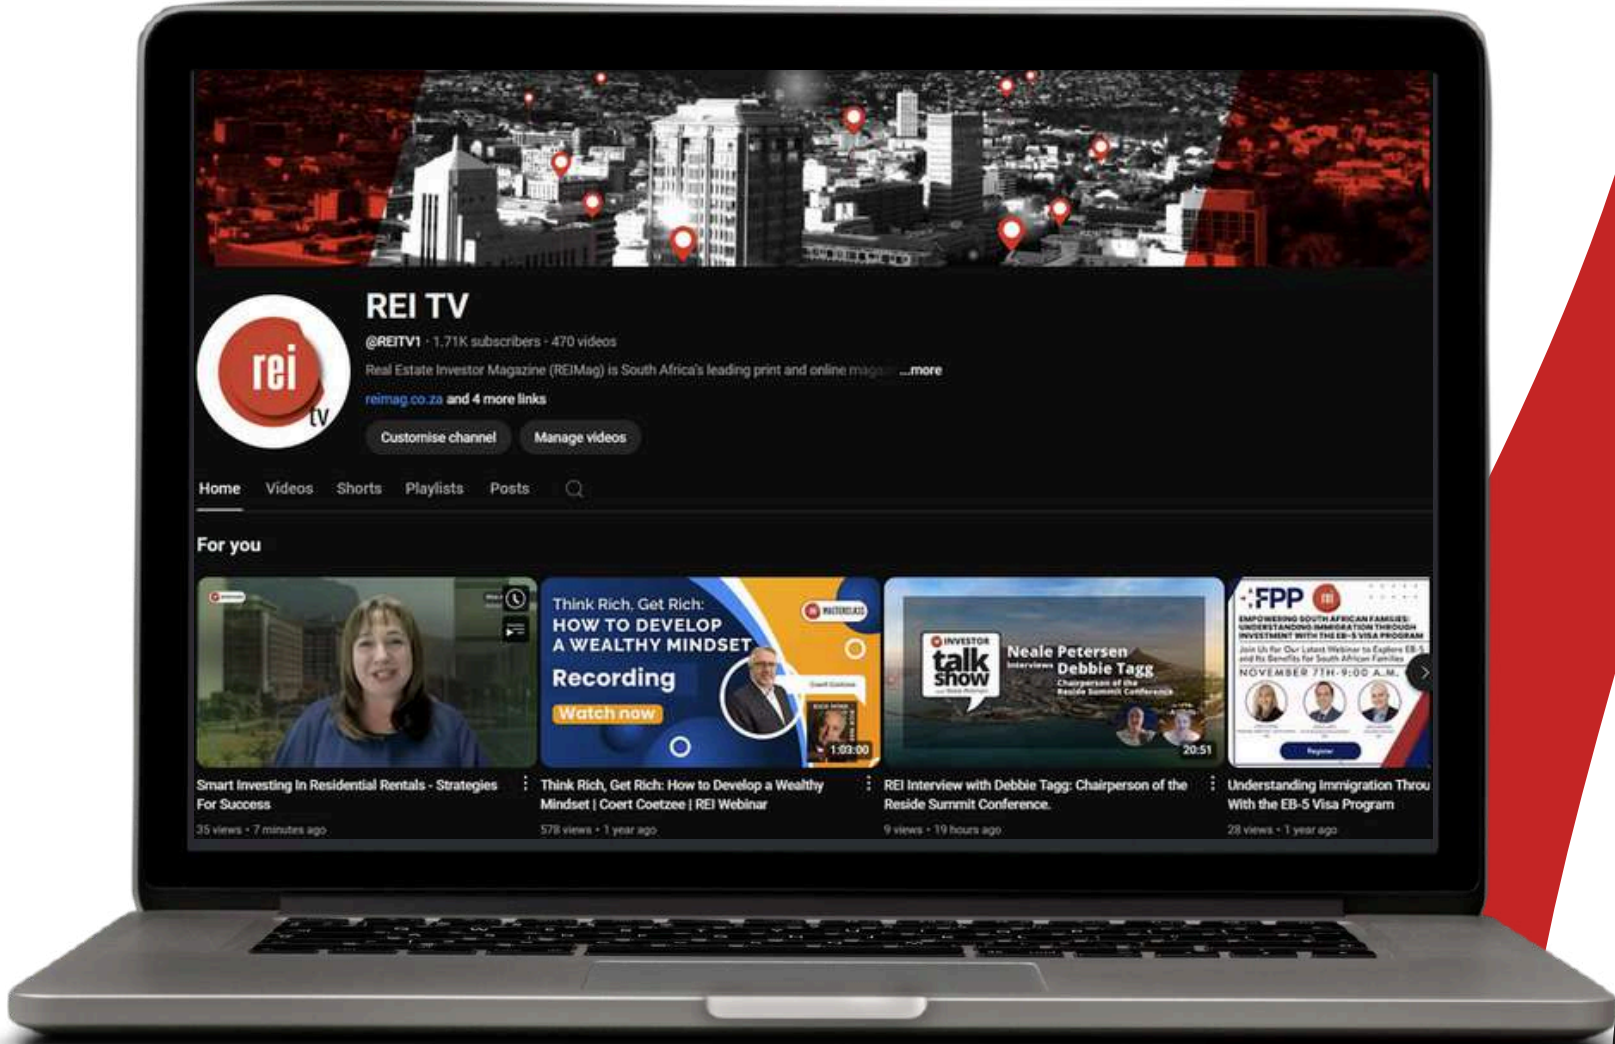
rei tv

REI TV

@REITV1 · 1,71K subscribers · 470 videos

Real Estate Investor Magazine (REIMag) is South Africa's leading print and online maga ...more

reimag.co.za and 4 more links

Customise channel

Manage videos

Home Videos Shorts Playlists Posts

For you

Think Rich, Get Rich: HOW TO DEVELOP A WEALTHY MINDSET Recording Watch now

MASTERCLASS

1:03:00

INVESTOR talk show Neale Petersen interviews Debbie Tagg Chairperson of the Reside Summit Conference

20:51

FPP rei

EMPOWERING SOUTH AFRICAN FAMILIES: UNDERSTANDING IMMIGRATION THROUGH INVESTMENT WITH THE EB-5 VISA PROGRAM

Join Us for Our Latest Webinar to Explore EB-5 and Its Benefits for South African Families

NOVEMBER 7TH · 9:00 A.M.

Register

Smart Investing In Residential Rentals - Strategies For Success

35 views · 7 minutes ago

Think Rich, Get Rich: How to Develop a Wealthy Mindset | Coert Coetzee | REI Webinar

578 views · 1 year ago

REI Interview with Debbie Tagg: Chairperson of the Reside Summit Conference.

9 views · 19 hours ago

Understanding Immigration Throu With the EB-5 Visa Program

28 views · 1 year ago